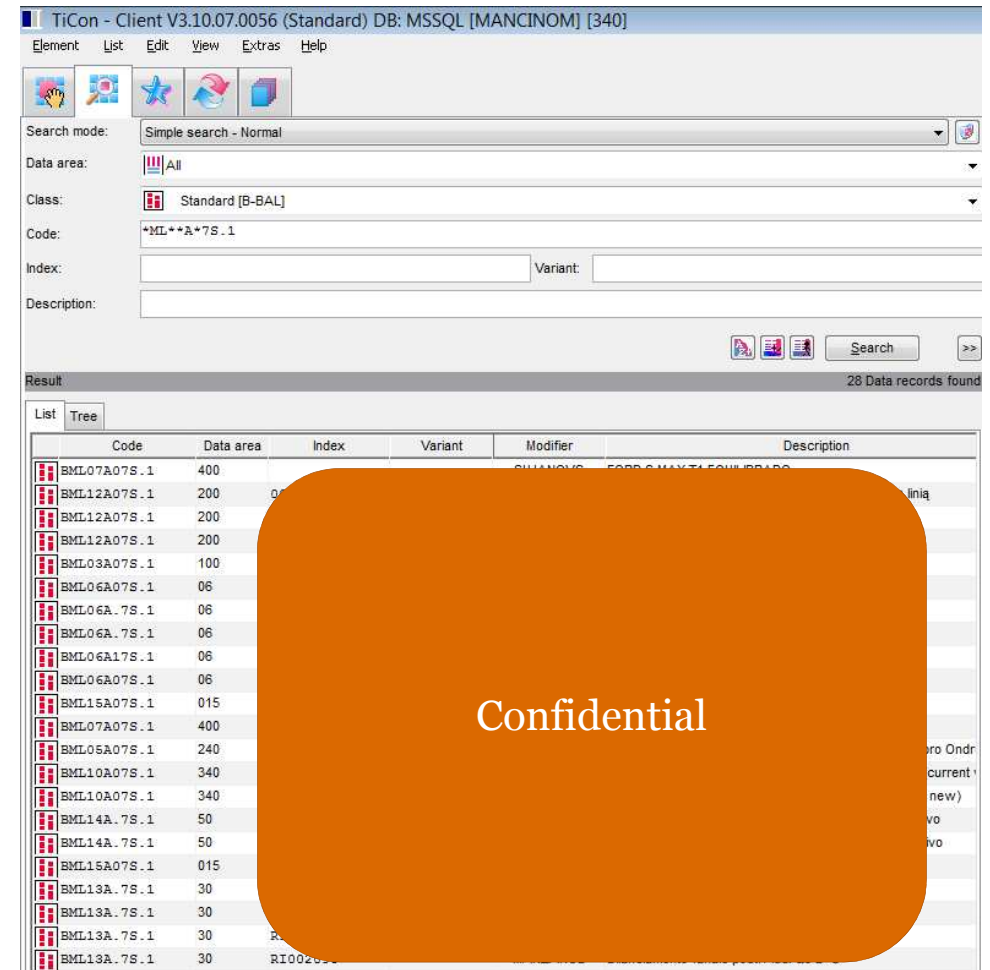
TiCon - Client V3.10.07.0056 (Standard) DB: MSSQL [MANCINOM] [340]

Element List Edit View Extras Help

Search mode: Simple search - Normal

Data area: All

Class: Standard [B-BAL]

Code: *ML**A*7S.1

Index:

Variant:

Description:

Search

>>

Result 28 Data records found

List Tree

| Code | Data area | Index | Variant | Modifier | Description |
|---|---|---|---|---|---|
| BML07A07S.1 | 400 | | | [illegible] | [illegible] |
| BML12A07S.1 | 200 | 0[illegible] | | | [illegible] linią |
| BML12A07S.1 | 200 | | | | |
| BML12A07S.1 | 200 | | | | |
| BML03A07S.1 | 100 | | | | |
| BML06A07S.1 | 06 | | | | |
| BML06A.7S.1 | 06 | | | | |
| BML06A.7S.1 | 06 | | | | |
| BML06A17S.1 | 06 | | | | |
| BML06A07S.1 | 06 | | | | |
| BML15A07S.1 | 015 | | | | |
| BML07A07S.1 | 400 | | | | |
| BML05A07S.1 | 240 | | | | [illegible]ro Ondr |
| BML10A07S.1 | 340 | | | | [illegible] current |
| BML10A07S.1 | 340 | | | | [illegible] new) |
| BML14A.7S.1 | 50 | | | | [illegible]vo |
| BML14A.7S.1 | 50 | | | | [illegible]ivo |
| BML15A07S.1 | 015 | | | | |
| BML13A.7S.1 | 30 | | | | |
| BML13A.7S.1 | 30 | | | | |
| BML13A.7S.1 | 30 | R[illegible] | | | |
| BML13A.7S.1 | 30 | RI002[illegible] | | | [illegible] |

Confidential